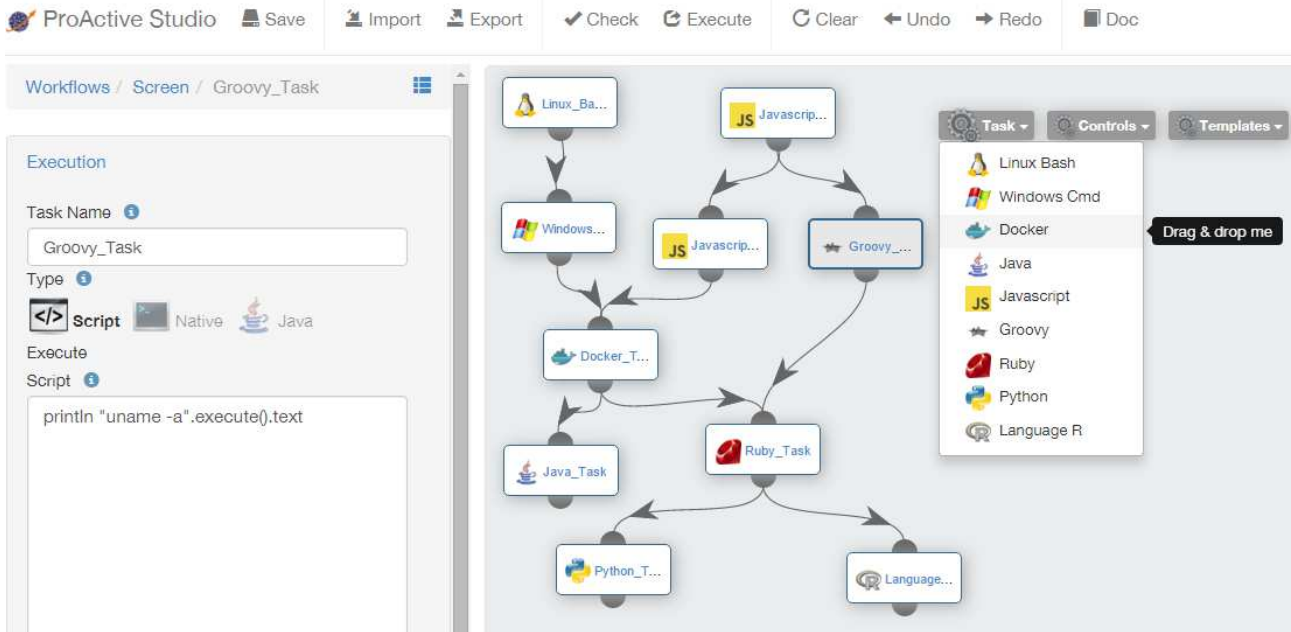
ProActive Studio Save Import Export Check Execute Clear Undo Redo Doc

Workflows / Screen / Groovy_Task

Execution

Task Name
Groovy_Task

Type
Script Native Java

Execute

Script
println "uname -a".execute().text

Linux_Ba...
Javascrip...
Windows...
Javascrip...
Groovy_...
Docker_T...
Java_Task
Ruby_Task
Python_T...
Language...

Task Controls Templates

Linux Bash
Windows Cmd
Docker
Java
Javascript
Groovy
Ruby
Python
Language R

Drag & drop me